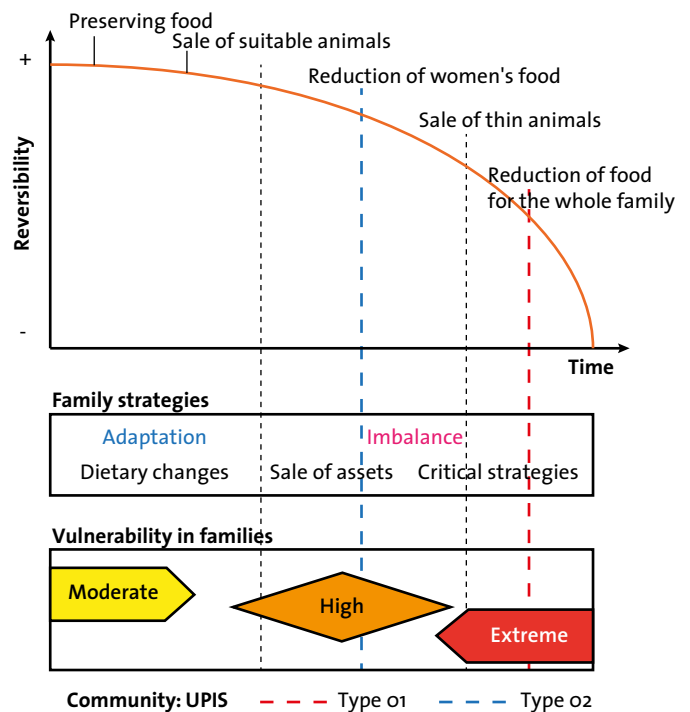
Preserving food
Sale of suitable animals
Reduction of women's food
Sale of thin animals
Reduction of food for the whole family

+
Reversibility
-
Time

Family strategies
Adaptation
Imbalance
Dietary changes
Sale of assets
Critical strategies

Vulnerability in families
Moderate
High
Extreme

Community: UPIS
Type 01
Type 02